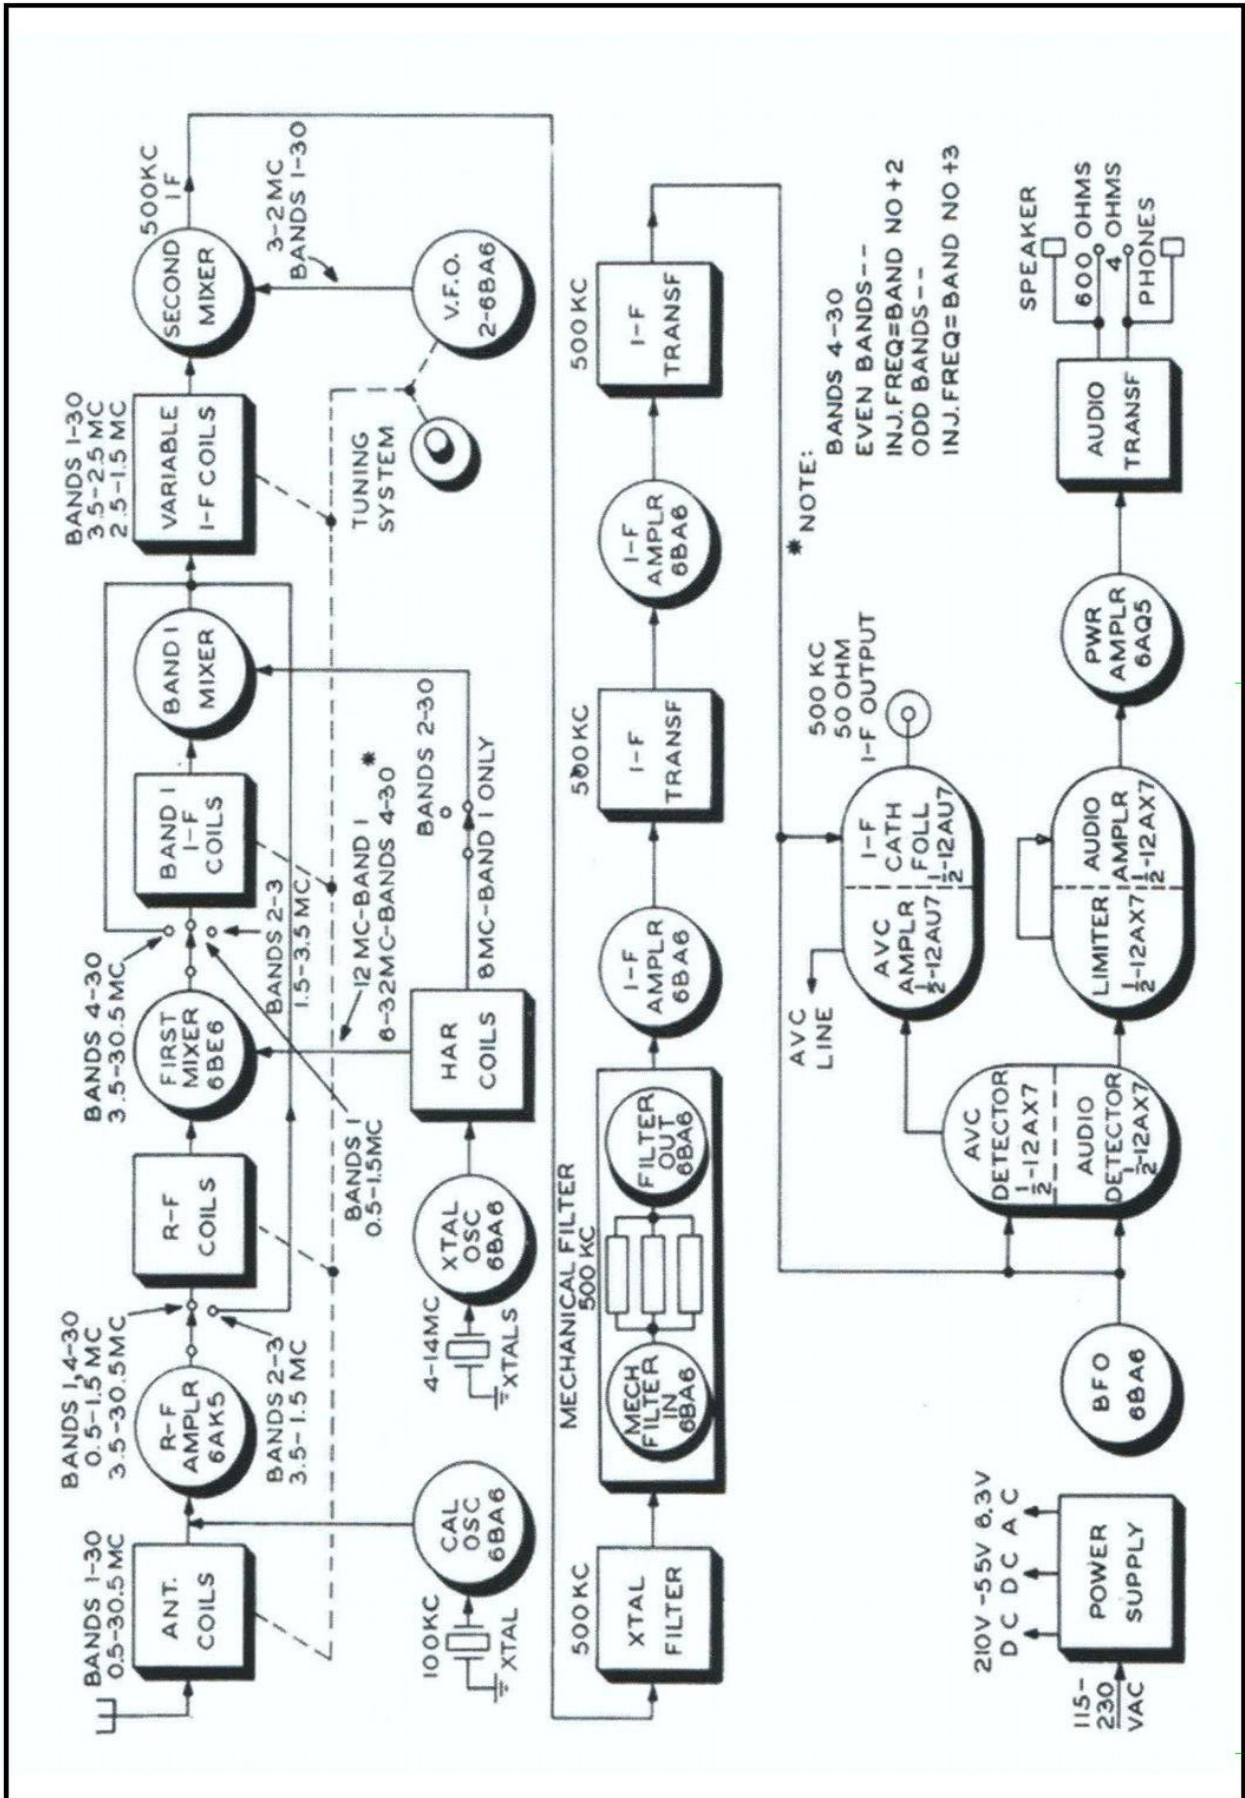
BANDS 1-30
0.5-30.5 MC

ANT.
COILS

BANDS 1,4-30
0.5-1.5 MC
3.5-30.5 MC

R-F
AMPLR
6AK5

BANDS 2-3
3.5-1.5 MC

R-F
COILS

BANDS 4-30
3.5-30.5 MC

FIRST
MIXER
6BE6

BANDS 2-3
1.5-3.5 MC

BANDS I
0.5-1.5MC

BAND I
I-F
COILS

BAND I
MIXER

BANDS 1-30
3.5-2.5 MC
2.5-1.5 MC

VARIABLE
I-F COILS

SECOND
MIXER

500KC
I F

3-2MC
BANDS 1-30

V.F.O.
2-6BA6

TUNING
SYSTEM

12 MC-BAND I
6-32MC-BANDS 4-30 *

BANDS 2-30

8MC-BAND I ONLY

HAR
COILS

XTAL
OSC
6BA6

4-14MC

XTALS

CAL
OSC
6BA6

100KC

XTAL

500KC

XTAL
FILTER

MECHANICAL FILTER
500 KC

MECH
FILTER
IN
6BA6

FILTER
OUT
6BA6

I-F
AMPLR
6BA6

500KC

I-F
TRANSF

I-F
AMPLR
6BA6

500KC

I-F
TRANSF

* NOTE:
BANDS 4-30
EVEN BANDS--
INJ.FREQ=BAND NO +2
ODD BANDS--
INJ.FREQ=BAND NO +3

AVC
LINE

AVC
AMPLR
$\frac{1}{2}$-12AU7

I-F
CATH
FOLL
$\frac{1}{2}$-12AU7

500 KC
50 OHM
I-F OUTPUT

AVC
DETECTOR
$\frac{1}{2}$-12AX7

AUDIO
DETECTOR
$\frac{1}{2}$-12AX7

LIMITER
$\frac{1}{2}$-12AX7

AUDIO
AMPLR
$\frac{1}{2}$-12AX7

PWR
AMPLR
6AQ5

AUDIO
TRANSF

SPEAKER
600 OHMS
4 OHMS
PHONES

BFO
6BA6

115-
230
VAC

POWER
SUPPLY

210V -55V 6.3V
D C D C A C